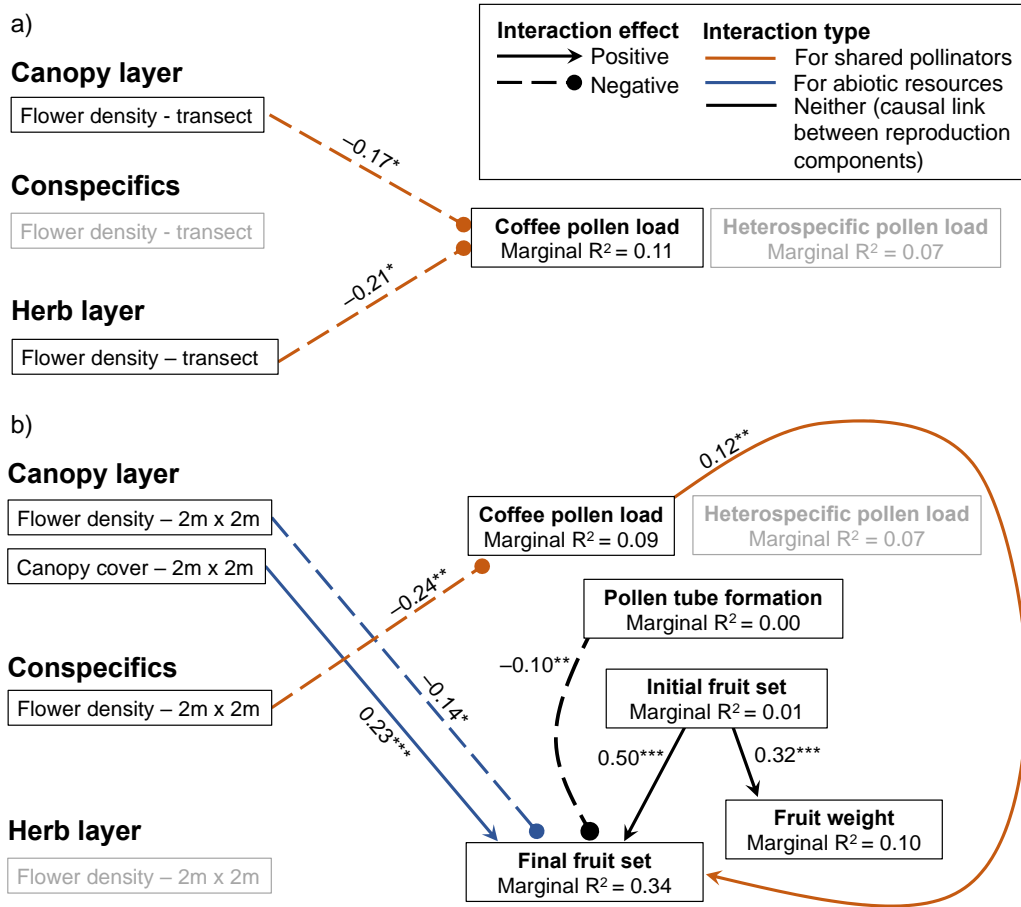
a)

Interaction effect
Positive
Negative

Interaction type
For shared pollinators
For abiotic resources
Neither (causal link between reproduction components)

Canopy layer
Flower density - transect

–0.17*

Conspecifics
Flower density - transect

Coffee pollen load
Marginal $R^2$ = 0.11

Heterospecific pollen load
Marginal $R^2$ = 0.07

–0.21*

Herb layer
Flower density – transect

b)

Canopy layer
Flower density – 2m x 2m
Canopy cover – 2m x 2m

0.12**

Coffee pollen load
Marginal $R^2$ = 0.09

Heterospecific pollen load
Marginal $R^2$ = 0.07

–0.24**

Pollen tube formation
Marginal $R^2$ = 0.00

Conspecifics
Flower density – 2m x 2m

–0.10**

–0.14*

0.23***

Initial fruit set
Marginal $R^2$ = 0.01

0.50***

0.32***

Fruit weight
Marginal $R^2$ = 0.10

Herb layer
Flower density – 2m x 2m

Final fruit set
Marginal $R^2$ = 0.34